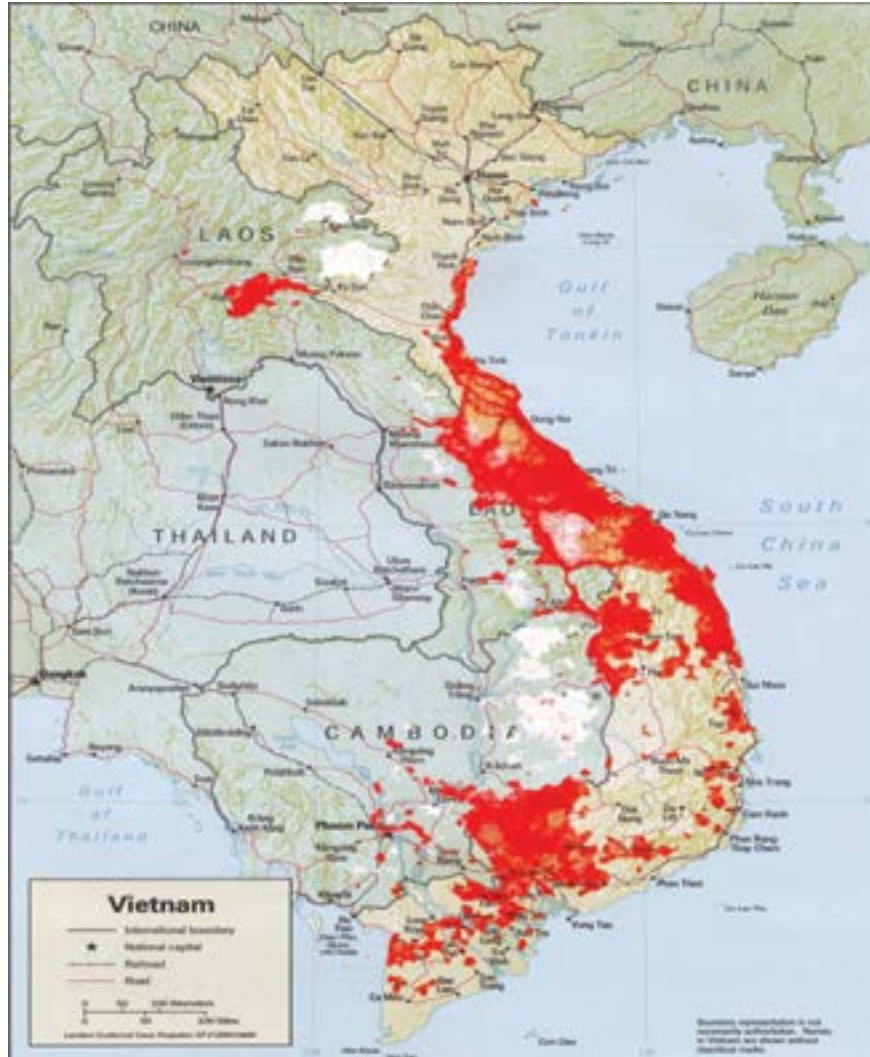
CHINA

CHINA

LAOS

Gulf of Tonkin

Hainan Dao

THAILAND

South China Sea

CAMBODIA

Gulf of Thailand

Bangkok

Phnom Penh

Da Nang

Nha Trang

Cam Ranh

Phan Thiet

Vung Tau

Vietnam

International boundary

National capital

Railroad

Road

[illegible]